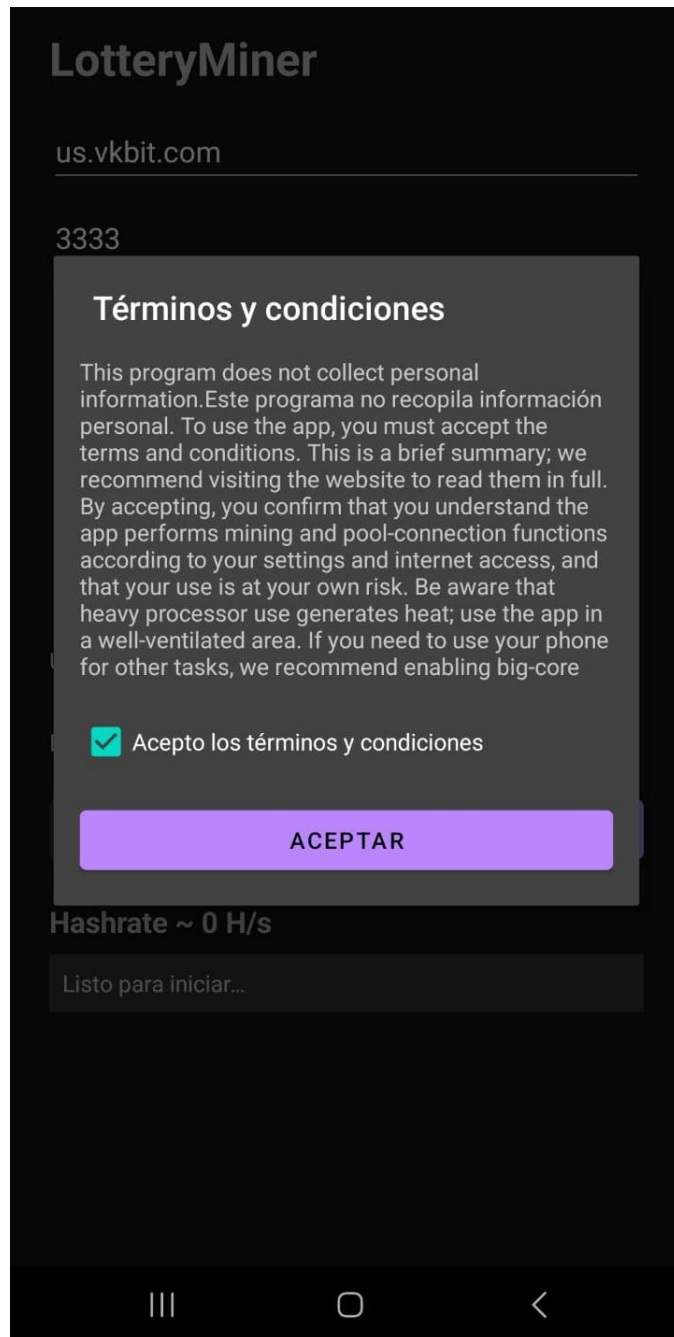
LotteryMiner

us.vkbit.com

3333

Términos y condiciones

This program does not collect personal information.Este programa no recopila información personal. To use the app, you must accept the terms and conditions. This is a brief summary; we recommend visiting the website to read them in full. By accepting, you confirm that you understand the app performs mining and pool-connection functions according to your settings and internet access, and that your use is at your own risk. Be aware that heavy processor use generates heat; use the app in a well-ventilated area. If you need to use your phone for other tasks, we recommend enabling big-core

Acepto los términos y condiciones

ACEPTAR

Hashrate ~ 0 H/s

Listo para iniciar...